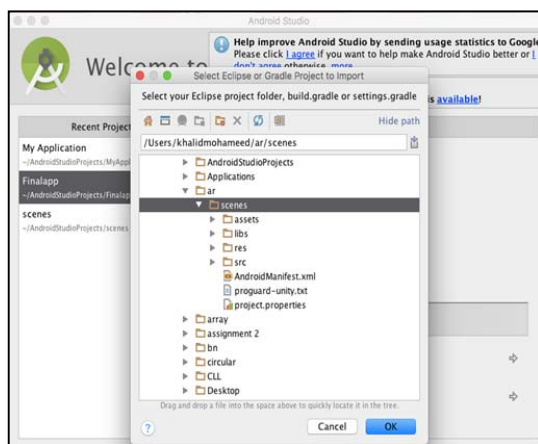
Android Studio

Help improve Android Studio by sending usage statistics to Google
Please click I agree if you want to help make Android Studio better or I don't agree otherwise. more

Welcome to

is available!

Recent Projects

My Application
~/AndroidStudioProjects/MyAppl

Finalapp
~/AndroidStudioProjects/Finalap

scenes
~/AndroidStudioProjects/scenes

Select Eclipse or Gradle Project to Import

Select your Eclipse project folder, build.gradle or settings.gradle

Hide path

/Users/khalidmohameed/ar/scenes

AndroidStudioProjects
Applications
ar
scenes
assets
libs
res
src
AndroidManifest.xml
proguard-unity.txt
project.properties
array
assignment 2
bn
circular
CLL
Desktop

Drag and drop a file into the space above to quickly locate it in the tree.

?

Cancel

OK